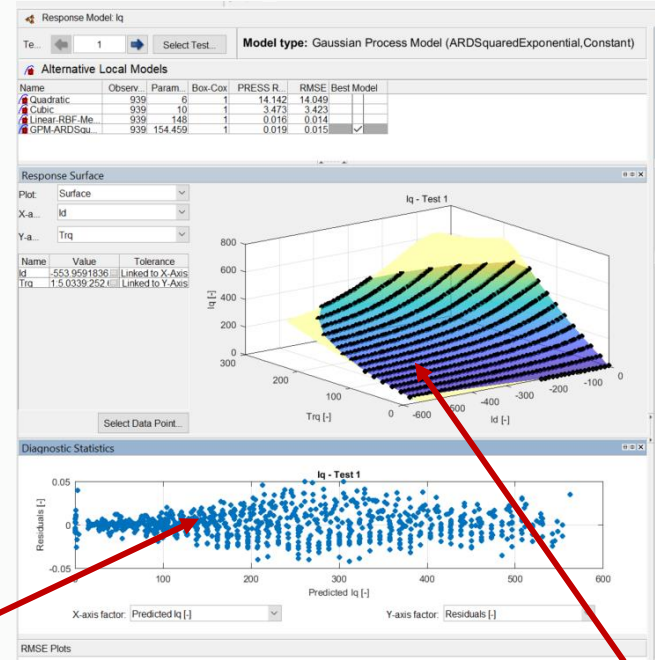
Response Model: Iq

Te... 1 Select Test...

Model type: Gaussian Process Model (ARDSquaredExponential,Constant)

Alternative Local Models

| Name | Observ... | Param... | Box-Cox | PRESS R... | RMSE | Best Model |
|---|---|---|---|---|---|---|
| Quadratic | 939 | 6 | 1 | 14.142 | 14.049 | |
| Cubic | 939 | 10 | 1 | 3.473 | 3.423 | |
| Linear-RBF-Me... | 939 | 148 | 1 | 0.016 | 0.014 | |
| GPM-ARDSqu... | 939 | 154.459 | 1 | 0.019 | 0.015 | ✓ |

Response Surface

Plot: Surface
X-a... Id
Y-a... Trq

| Name | Value | Tolerance |
|---|---|---|
| Id | -553.9591836 | Linked to X-Axis |
| Trq | 1.5.0339 252 | Linked to Y-Axis |

Select Data Point...

Iq - Test 1

800
600
400
200
0
Iq [-]
300
200
100
0
Trq [-]
-600
-500
-400
-300
-200
-100
0
Id [-]

Diagnostic Statistics

Iq - Test 1

0.05
0
-0.05
Residuals [-]
0
100
200
300
400
500
600
Predicted Iq [-]

X-axis factor: Predicted Iq [-]
Y-axis factor: Residuals [-]

RMSE Plots